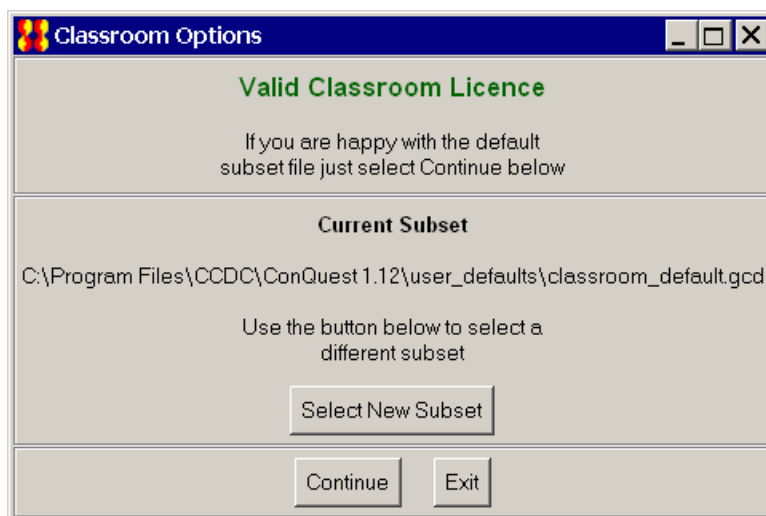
Classroom Options

Valid Classroom Licence

If you are happy with the default subset file just select Continue below

Current Subset

C:\Program Files\CCDC\ConQuest 1.12\user_defaults\classroom_default.gcd

Use the button below to select a different subset

Select New Subset

Continue

Exit